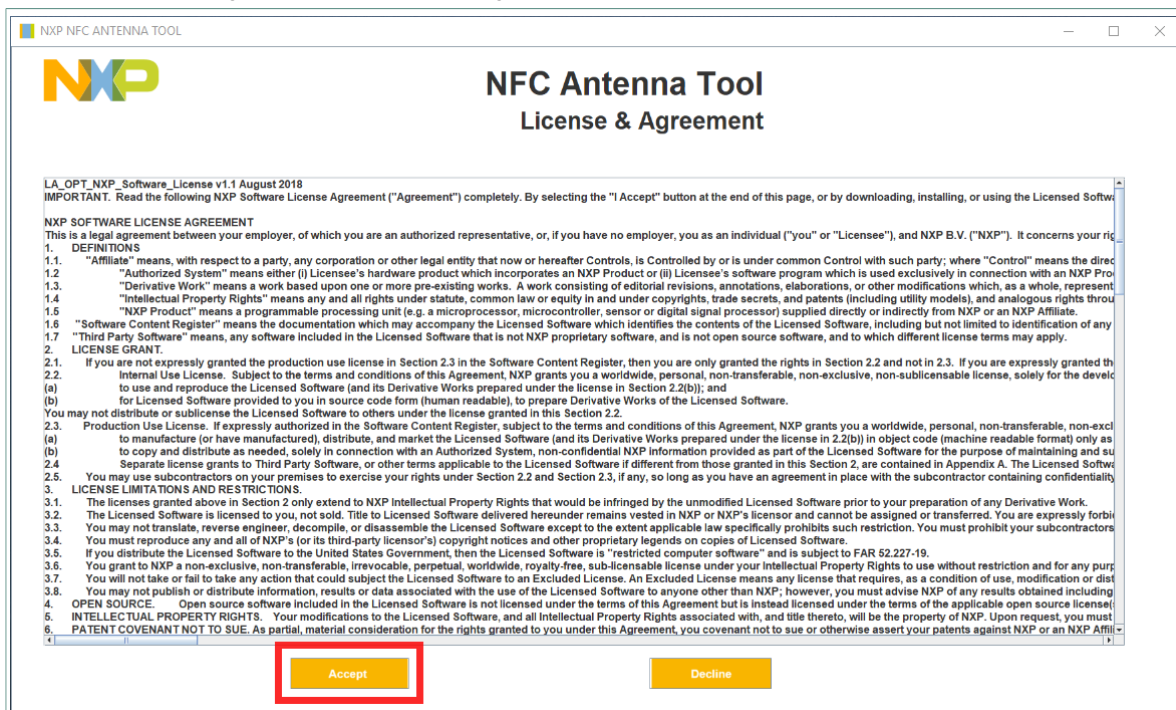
NXP NFC ANTENNA TOOL

NXP

NFC Antenna Tool
License & Agreement

LA_OPT_NXP_Software_License v1.1 August 2018
IMPORTANT. Read the following NXP Software License Agreement ("Agreement") completely. By selecting the "I Accept" button at the end of this page, or by downloading, installing, or using the Licensed Softw

NXP SOFTWARE LICENSE AGREEMENT
This is a legal agreement between your employer, of which you are an authorized representative, or, if you have no employer, you as an individual ("you" or "Licensee"), and NXP B.V. ("NXP"). It concerns your rig
1. DEFINITIONS
1.1. "Affiliate" means, with respect to a party, any corporation or other legal entity that now or hereafter Controls, is Controlled by or is under common Control with such party; where "Control" means the direc
1.2 "Authorized System" means either (i) Licensee's hardware product which incorporates an NXP Product or (ii) Licensee's software program which is used exclusively in connection with an NXP Pro
1.3. "Derivative Work" means a work based upon one or more pre-existing works. A work consisting of editorial revisions, annotations, elaborations, or other modifications which, as a whole, represent
1.4 "Intellectual Property Rights" means any and all rights under statute, common law or equity in and under copyrights, trade secrets, and patents (including utility models), and analogous rights throu
1.5 "NXP Product" means a programmable processing unit (e.g. a microprocessor, microcontroller, sensor or digital signal processor) supplied directly or indirectly from NXP or an NXP Affiliate.
1.6 "Software Content Register" means the documentation which may accompany the Licensed Software which identifies the contents of the Licensed Software, including but not limited to identification of any
1.7 "Third Party Software" means, any software included in the Licensed Software that is not NXP proprietary software, and is not open source software, and to which different license terms may apply.
2. LICENSE GRANT.
2.1. If you are not expressly granted the production use license in Section 2.3 in the Software Content Register, then you are only granted the rights in Section 2.2 and not in 2.3. If you are expressly granted th
2.2. Internal Use License. Subject to the terms and conditions of this Agreement, NXP grants you a worldwide, personal, non-transferable, non-exclusive, non-sublicensable license, solely for the develo
(a) to use and reproduce the Licensed Software (and its Derivative Works prepared under the license in Section 2.2(b)); and
(b) for Licensed Software provided to you in source code form (human readable), to prepare Derivative Works of the Licensed Software.
You may not distribute or sublicense the Licensed Software to others under the license granted in this Section 2.2.
2.3. Production Use License. If expressly authorized in the Software Content Register, subject to the terms and conditions of this Agreement, NXP grants you a worldwide, personal, non-transferable, non-excl
(a) to manufacture (or have manufactured), distribute, and market the Licensed Software (and its Derivative Works prepared under the license in 2.2(b)) in object code (machine readable format) only as
(b) to copy and distribute as needed, solely in connection with an Authorized System, non-confidential NXP information provided as part of the Licensed Software for the purpose of maintaining and su
2.4 Separate license grants to Third Party Software, or other terms applicable to the Licensed Software if different from those granted in this Section 2, are contained in Appendix A. The Licensed Softw
2.5. You may use subcontractors on your premises to exercise your rights under Section 2.2 and Section 2.3, if any, so long as you have an agreement in place with the subcontractor containing confidentiality
3. LICENSE LIMITATIONS AND RESTRICTIONS.
3.1. The licenses granted above in Section 2 only extend to NXP Intellectual Property Rights that would be infringed by the unmodified Licensed Software prior to your preparation of any Derivative Work.
3.2. The Licensed Software is licensed to you, not sold. Title to Licensed Software delivered hereunder remains vested in NXP or NXP's licensor and cannot be assigned or transferred. You are expressly forbi
3.3. You may not translate, reverse engineer, decompile, or disassemble the Licensed Software except to the extent applicable law specifically prohibits such restriction. You must prohibit your subcontractors
3.4. You must reproduce any and all of NXP's (or its third-party licensor's) copyright notices and other proprietary legends on copies of Licensed Software.
3.5. If you distribute the Licensed Software to the United States Government, then the Licensed Software is "restricted computer software" and is subject to FAR 52.227-19.
3.6. You grant to NXP a non-exclusive, non-transferable, irrevocable, perpetual, worldwide, royalty-free, sub-licensable license under your Intellectual Property Rights to use without restriction and for any purp
3.7. You will not take or fail to take any action that could subject the Licensed Software to an Excluded License. An Excluded License means any license that requires, as a condition of use, modification or dist
3.8. You may not publish or distribute information, results or data associated with the use of the Licensed Software to anyone other than NXP; however, you must advise NXP of any results obtained including
4. OPEN SOURCE. Open source software included in the Licensed Software is not licensed under the terms of this Agreement but is instead licensed under the terms of the applicable open source license(
5. INTELLECTUAL PROPERTY RIGHTS. Your modifications to the Licensed Software, and all Intellectual Property Rights associated with, and title thereto, will be the property of NXP. Upon request, you must
6. PATENT COVENANT NOT TO SUE. As partial, material consideration for the rights granted to you under this Agreement, you covenant not to sue or otherwise assert your patents against NXP or an NXP Affil

Accept

Decline